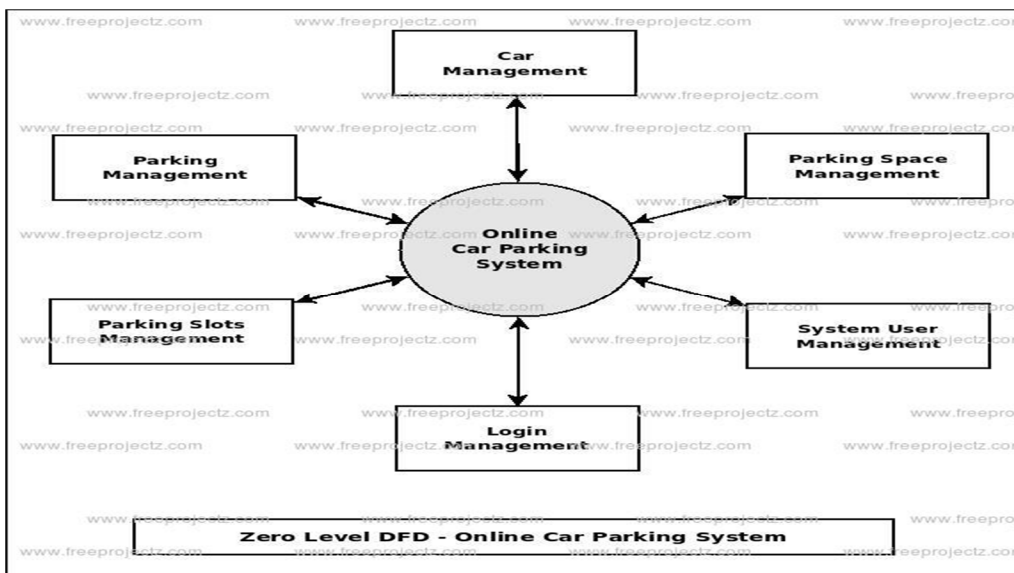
www.freeprojectz.com www.freeprojectz.com www.freeprojectz.com www.freeprojectz.co

Car Management

www.freeprojectz.com www.freeprojectz.com www.freeprojectz.com www.freepro

www.freeprojectz.com www.freeprojectz.com www.freeprojectz.com www.freeprojectz.co

Parking Management

Parking Space Management

Online Car Parking System

www.freeprojectz.com www.freeprojectz.com www.freeprojectz.com www.freeprojectz.co

www.freeprojectz.com www.freeprojectz.com www.freeprojectz.com www.freepro

Parking Slots Management

System User Management

www.freeprojectz.com www.freeprojectz.com www.freeprojectz.com www.freeprojectz.co

www.freeprojectz.com www.freeprojectz.com www.freeprojectz.com www.freepro

Login Management

www.freeprojectz.com www.freeprojectz.com www.freeprojectz.com www.freeprojectz.co

Zero Level DFD - Online Car Parking System

www.freeprojectz.com www.freeprojectz.com www.freeprojectz.com www.freeprojectz.co